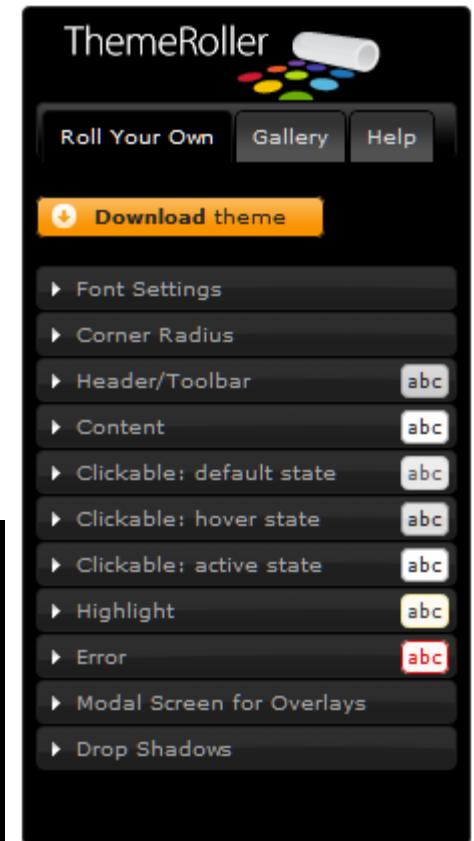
ThemeRoller

Roll Your Own
Gallery
Help

Download theme

Font Settings
Corner Radius
Header/Toolbar abc
Content abc
Clickable: default state abc
Clickable: hover state abc
Clickable: active state abc
Highlight abc
Error abc
Modal Screen for Overlays
Drop Shadows